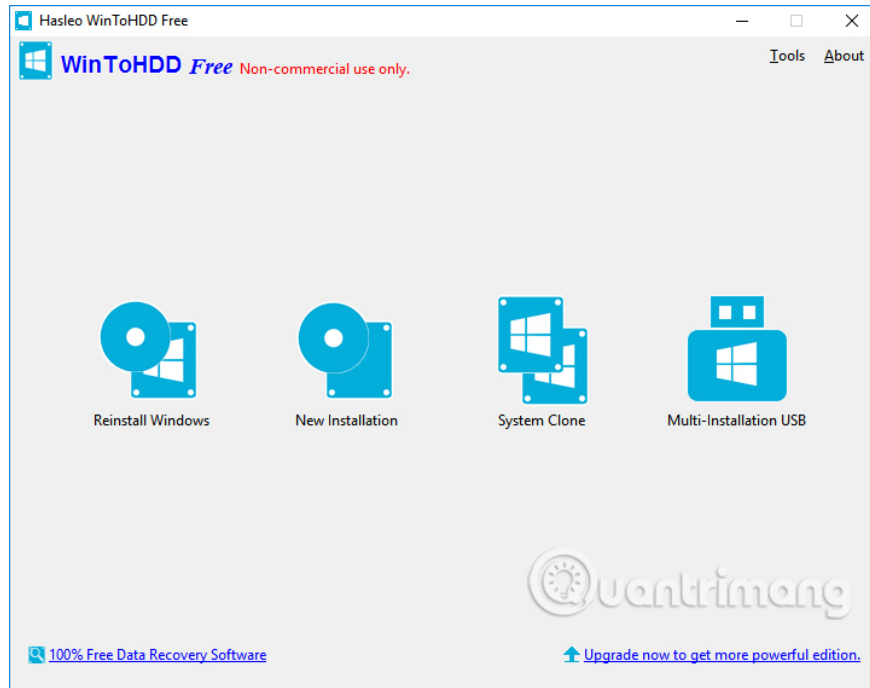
Hasleo WinToHDD Free

WinToHDD Free Non-commercial use only.

Tools About

Reinstall Windows

New Installation

System Clone

Multi-Installation USB

Quantrimang

100% Free Data Recovery Software

Upgrade now to get more powerful edition.